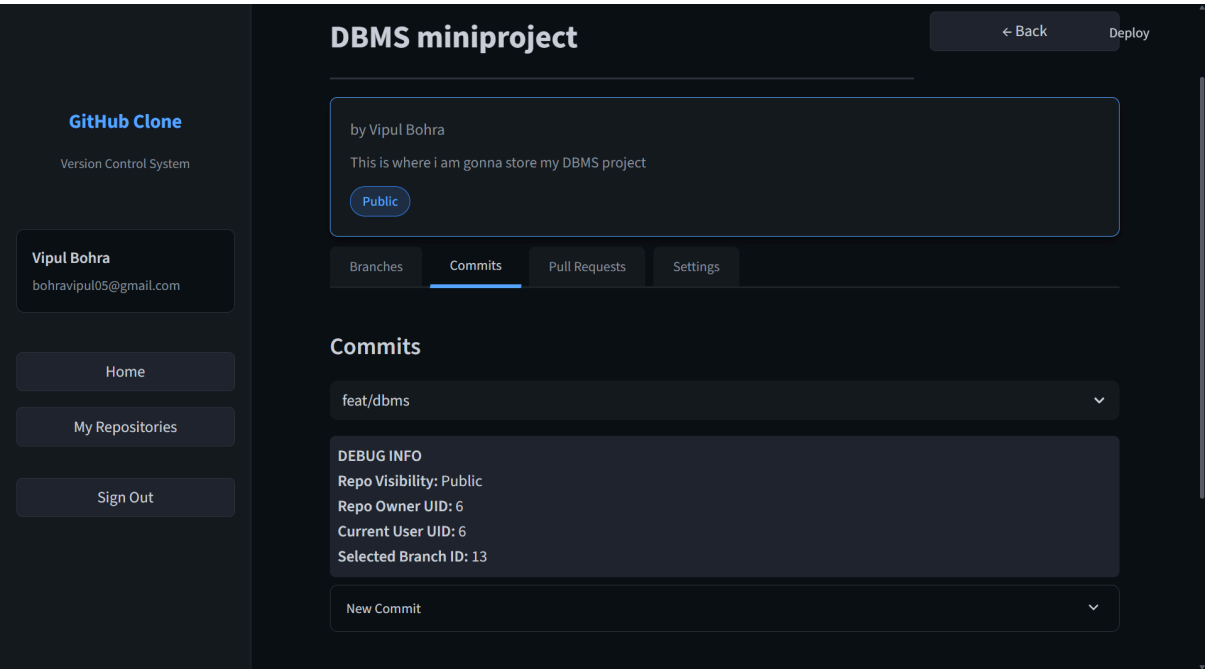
GitHub Clone

Version Control System

Vipul Bohra
bohravipul05@gmail.com

Home

My Repositories

Sign Out

DBMS miniproject

← Back

Deploy

by Vipul Bohra

This is where i am gonna store my DBMS project

Public

Branches | Commits | Pull Requests | Settings

Commits

feat/dbms

DEBUG INFO
Repo Visibility: Public
Repo Owner UID: 6
Current User UID: 6
Selected Branch ID: 13

New Commit